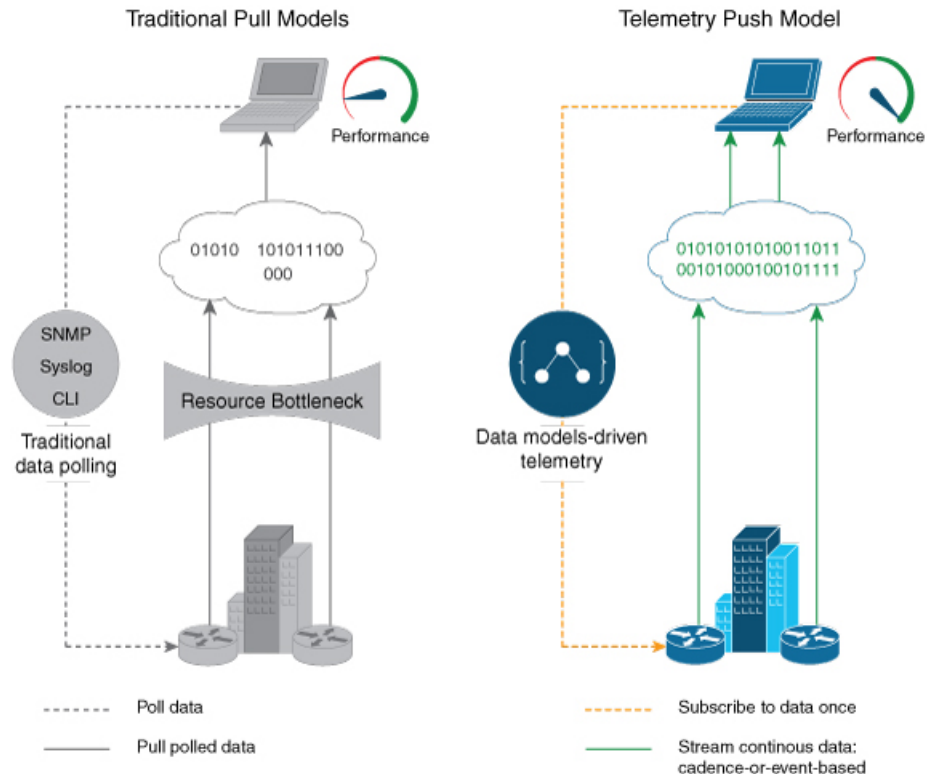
Traditional Pull Models

Performance

01010 101011100 000

SNMP
Syslog
CLI

Traditional data polling

Resource Bottleneck

Telemetry Push Model

Performance

01010101010011011
00101000100101111

Data models-driven telemetry

Poll data

Pull polled data

Subscribe to data once

Stream continous data: cadence-or-event-based